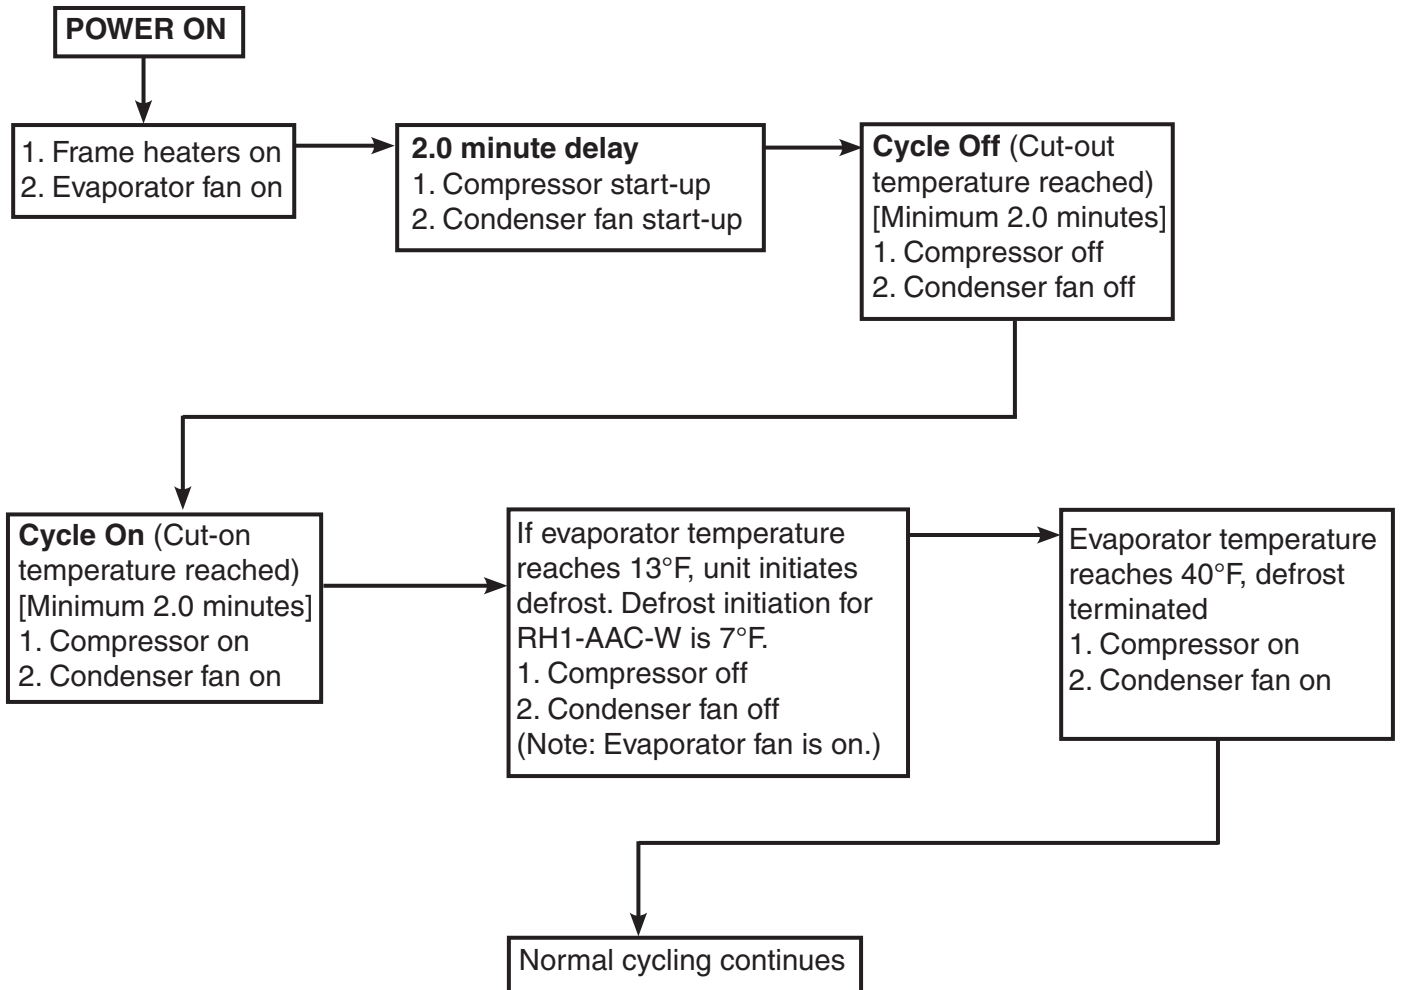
POWER ON

1. Frame heaters on
2. Evaporator fan on

2.0 minute delay
1. Compressor start-up
2. Condenser fan start-up

Cycle Off (Cut-out temperature reached)
[Minimum 2.0 minutes]
1. Compressor off
2. Condenser fan off

Cycle On (Cut-on temperature reached)
[Minimum 2.0 minutes]
1. Compressor on
2. Condenser fan on

If evaporator temperature reaches 13°F, unit initiates defrost. Defrost initiation for RH1-AAC-W is 7°F.
1. Compressor off
2. Condenser fan off
(Note: Evaporator fan is on.)

Evaporator temperature reaches 40°F, defrost terminated
1. Compressor on
2. Condenser fan on

Normal cycling continues